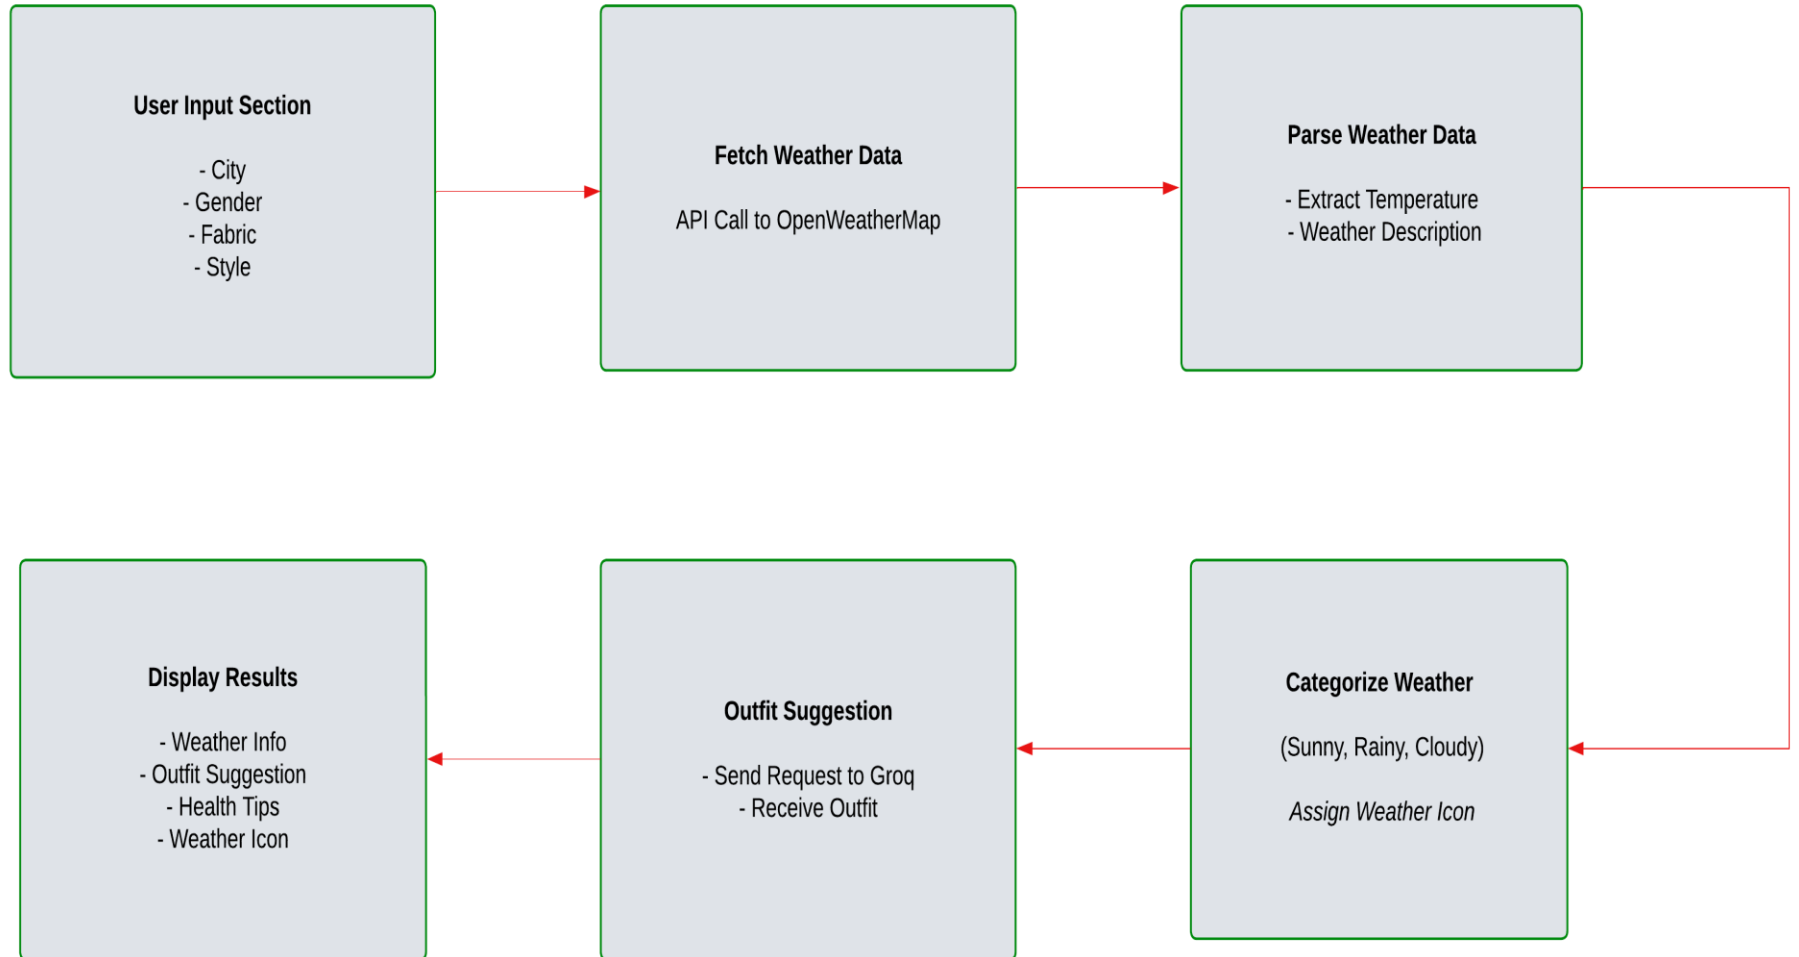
User Input Section

- City
- Gender
- Fabric
- Style

Fetch Weather Data

API Call to OpenWeatherMap

Parse Weather Data

- Extract Temperature
- Weather Description

Categorize Weather

(Sunny, Rainy, Cloudy)

Assign Weather Icon

Outfit Suggestion

- Send Request to Groq
- Receive Outfit

Display Results

- Weather Info
- Outfit Suggestion
- Health Tips
- Weather Icon